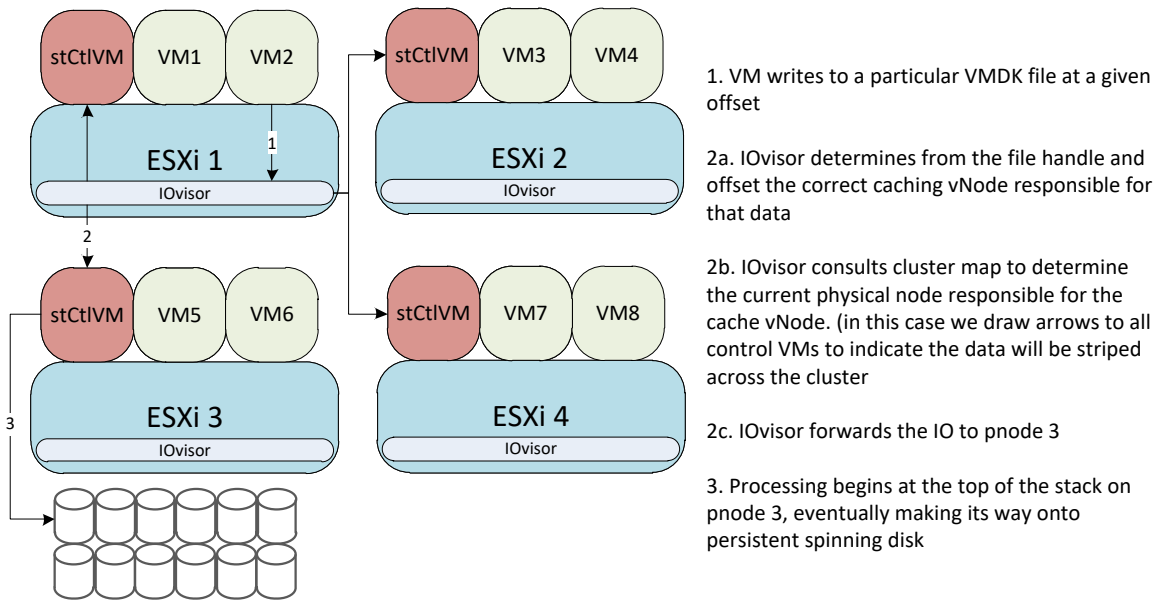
stCtlVM VM1 VM2

ESXi 1

IOvisor

1

stCtlVM VM3 VM4

ESXi 2

IOvisor

2

stCtlVM VM5 VM6

ESXi 3

IOvisor

3

stCtlVM VM7 VM8

ESXi 4

IOvisor

1. VM writes to a particular VMDK file at a given offset

2a. IOvisor determines from the file handle and offset the correct caching vNode responsible for that data

2b. IOvisor consults cluster map to determine the current physical node responsible for the cache vNode. (in this case we draw arrows to all control VMs to indicate the data will be striped across the cluster

2c. IOvisor forwards the IO to pnode 3

3. Processing begins at the top of the stack on pnode 3, eventually making its way onto persistent spinning disk